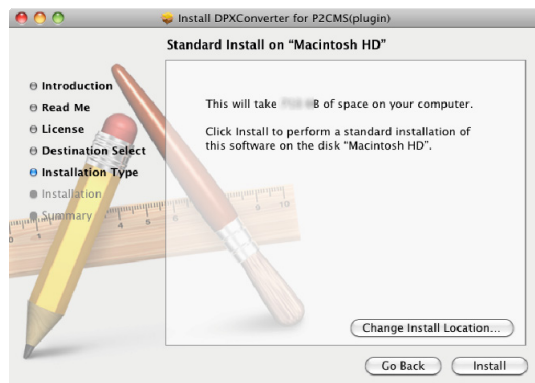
Install DPXConverter for P2CMS(plugin)

Standard Install on "Macintosh HD"

Introduction
Read Me
License
Destination Select
Installation Type
Installation
Summary

This will take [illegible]B of space on your computer.

Click Install to perform a standard installation of this software on the disk "Macintosh HD".

Change Install Location...

Go Back

Install